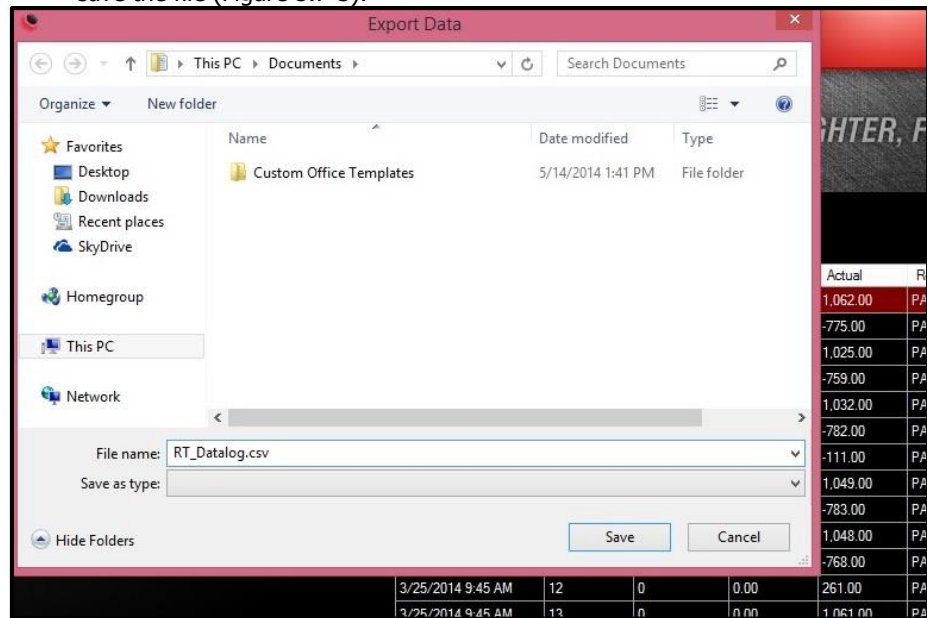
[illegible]

Export Data

This PC › Documents ›

Search Documents

Organize ▾ New folder

Favorites
Desktop
Downloads
Recent places
SkyDrive

Homegroup

This PC

Network

| Name | Date modified | Type |
|---|---|---|
| Custom Office Templates | 5/14/2014 1:41 PM | File folder |

File name: RT_Datalog.csv
Save as type:

Hide Folders

Save Cancel

HTER, F

| Actual | R |
|---|---|
| 1,062.00 | PA |
| -775.00 | PA |
| 1,025.00 | PA |
| -759.00 | PA |
| 1,032.00 | PA |
| -782.00 | PA |
| -111.00 | PA |
| 1,049.00 | PA |
| -783.00 | PA |
| 1,048.00 | PA |
| -768.00 | PA |

| 3/25/2014 9:45 AM | 12 | 0 | 0.00 | 261.00 | PA |
|---|---|---|---|---|---|
| 3/25/2014 9:45 AM | 13 | 0 | 0.00 | 1,061.00 | PA |